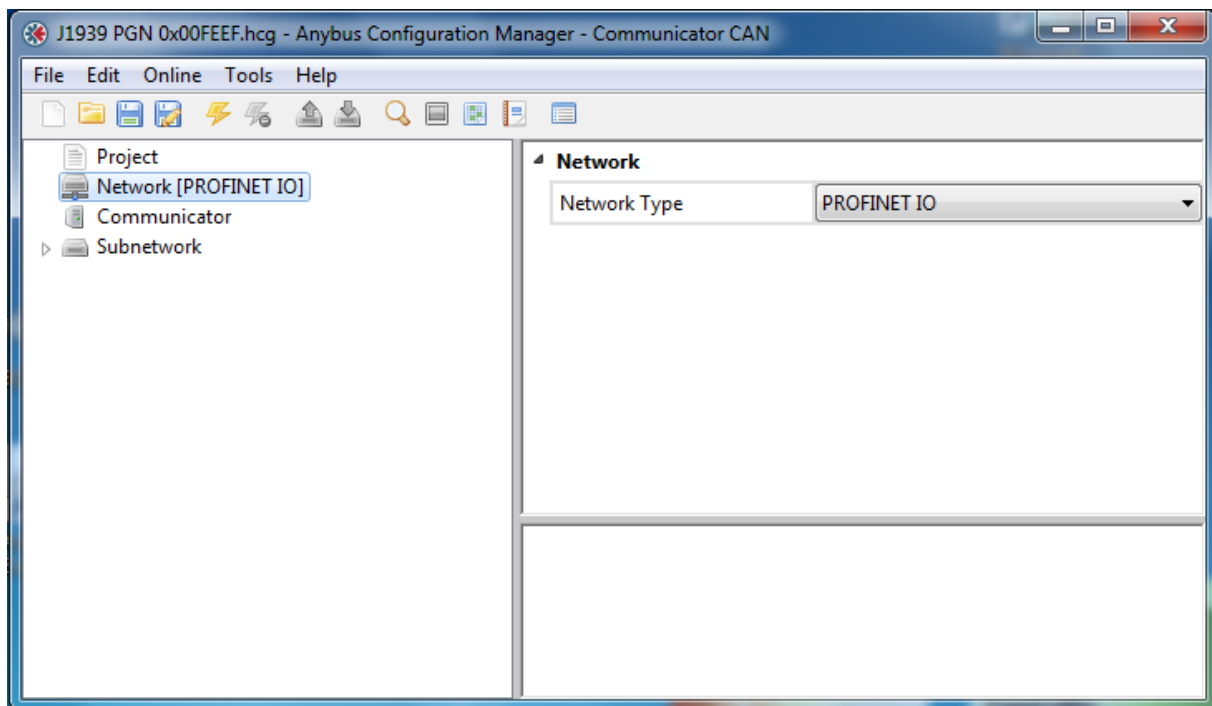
J1939 PGN 0x00FEEF.hcg - Anybus Configuration Manager - Communicator CAN

File Edit Online Tools Help

Project
Network [PROFINET IO]
Communicator
Subnetwork

Network

| Network Type | PROFINET IO |
|---|---|